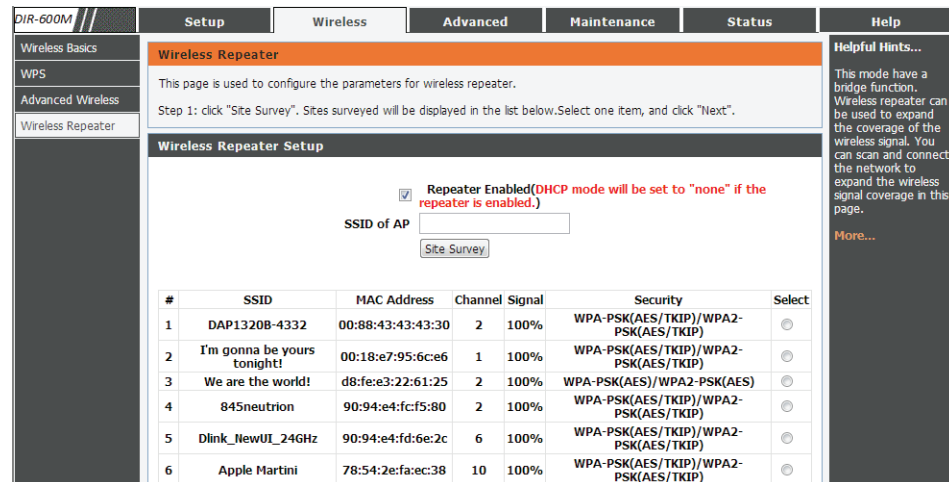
DIR-600M

Setup | Wireless | Advanced | Maintenance | Status | Help

Wireless Basics
WPS
Advanced Wireless
Wireless Repeater

Wireless Repeater

This page is used to configure the parameters for wireless repeater.

Step 1: click "Site Survey". Sites surveyed will be displayed in the list below.Select one item, and click "Next".

Wireless Repeater Setup

Repeater Enabled(DHCP mode will be set to "none" if the repeater is enabled.)

SSID of AP

Site Survey

| # | SSID | MAC Address | Channel | Signal | Security | Select |
|---|---|---|---|---|---|---|
| 1 | DAP1320B-4332 | 00:88:43:43:43:30 | 2 | 100% | WPA-PSK(AES/TKIP)/WPA2-PSK(AES/TKIP) | |
| 2 | I'm gonna be yours tonight! | 00:18:e7:95:6c:e6 | 1 | 100% | WPA-PSK(AES/TKIP)/WPA2-PSK(AES/TKIP) | |
| 3 | We are the world! | d8:fe:e3:22:61:25 | 2 | 100% | WPA-PSK(AES)/WPA2-PSK(AES) | |
| 4 | 845neutrion | 90:94:e4:fc:f5:80 | 2 | 100% | WPA-PSK(AES/TKIP)/WPA2-PSK(AES/TKIP) | |
| 5 | Dlink_NewUI_24GHz | 90:94:e4:fd:6e:2c | 6 | 100% | WPA-PSK(AES/TKIP)/WPA2-PSK(AES/TKIP) | |
| 6 | Apple Martini | 78:54:2e:fa:ec:38 | 10 | 100% | WPA-PSK(AES/TKIP)/WPA2-PSK(AES/TKIP) | |

Helpful Hints...

This mode have a bridge function. Wireless repeater can be used to expand the coverage of the wireless signal. You can scan and connect the network to expand the wireless signal coverage in this page.

More...